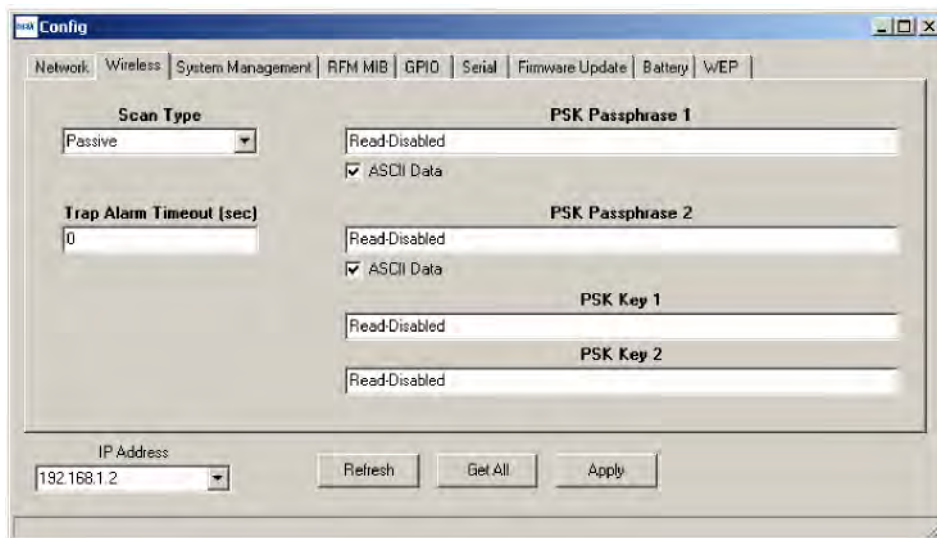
Config

Network | Wireless | System Management | RFM MIB | GPIO | Serial | Firmware Update | Battery | WEP

Scan Type
Passive

Trap Alarm Timeout (sec)
0

PSK Passphrase 1
Read-Disabled
ASCII Data

PSK Passphrase 2
Read-Disabled
ASCII Data

PSK Key 1
Read-Disabled

PSK Key 2
Read-Disabled

IP Address
192.168.1.2

Refresh
Get All
Apply